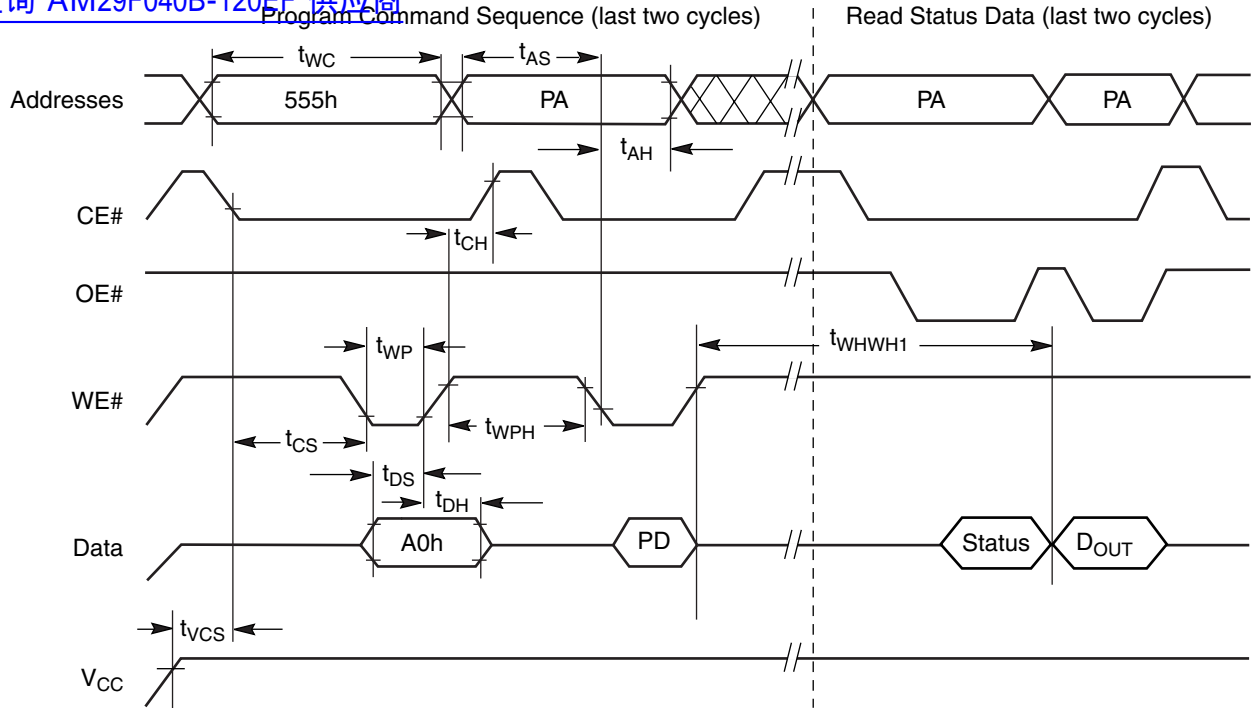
查询 AM29F040B-120EF 供应商

Program Command Sequence (last two cycles)

Read Status Data (last two cycles)

$t_{WC}$

$t_{AS}$

Addresses

555h

PA

PA

PA

$t_{AH}$

CE#

$t_{CH}$

OE#

$t_{WP}$

$t_{WHWH1}$

WE#

$t_{WPH}$

$t_{CS}$

$t_{DS}$

$t_{DH}$

Data

A0h

PD

Status

$D_{OUT}$

$t_{VCS}$

$V_{CC}$